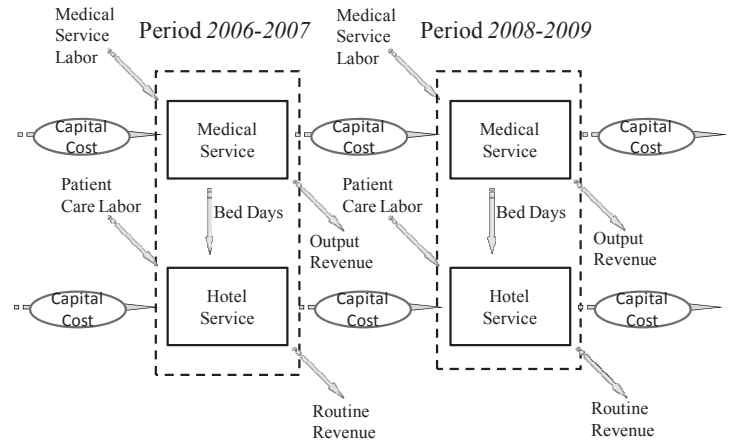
Medical Service Labor

Period *2006-2007*

Medical Service Labor

Period *2008-2009*

Capital Cost

Medical Service

Capital Cost

Medical Service

Capital Cost

Patient Care Labor

Bed Days

Patient Care Labor

Bed Days

Output Revenue

Output Revenue

Capital Cost

Hotel Service

Capital Cost

Hotel Service

Capital Cost

Routine Revenue

Routine Revenue